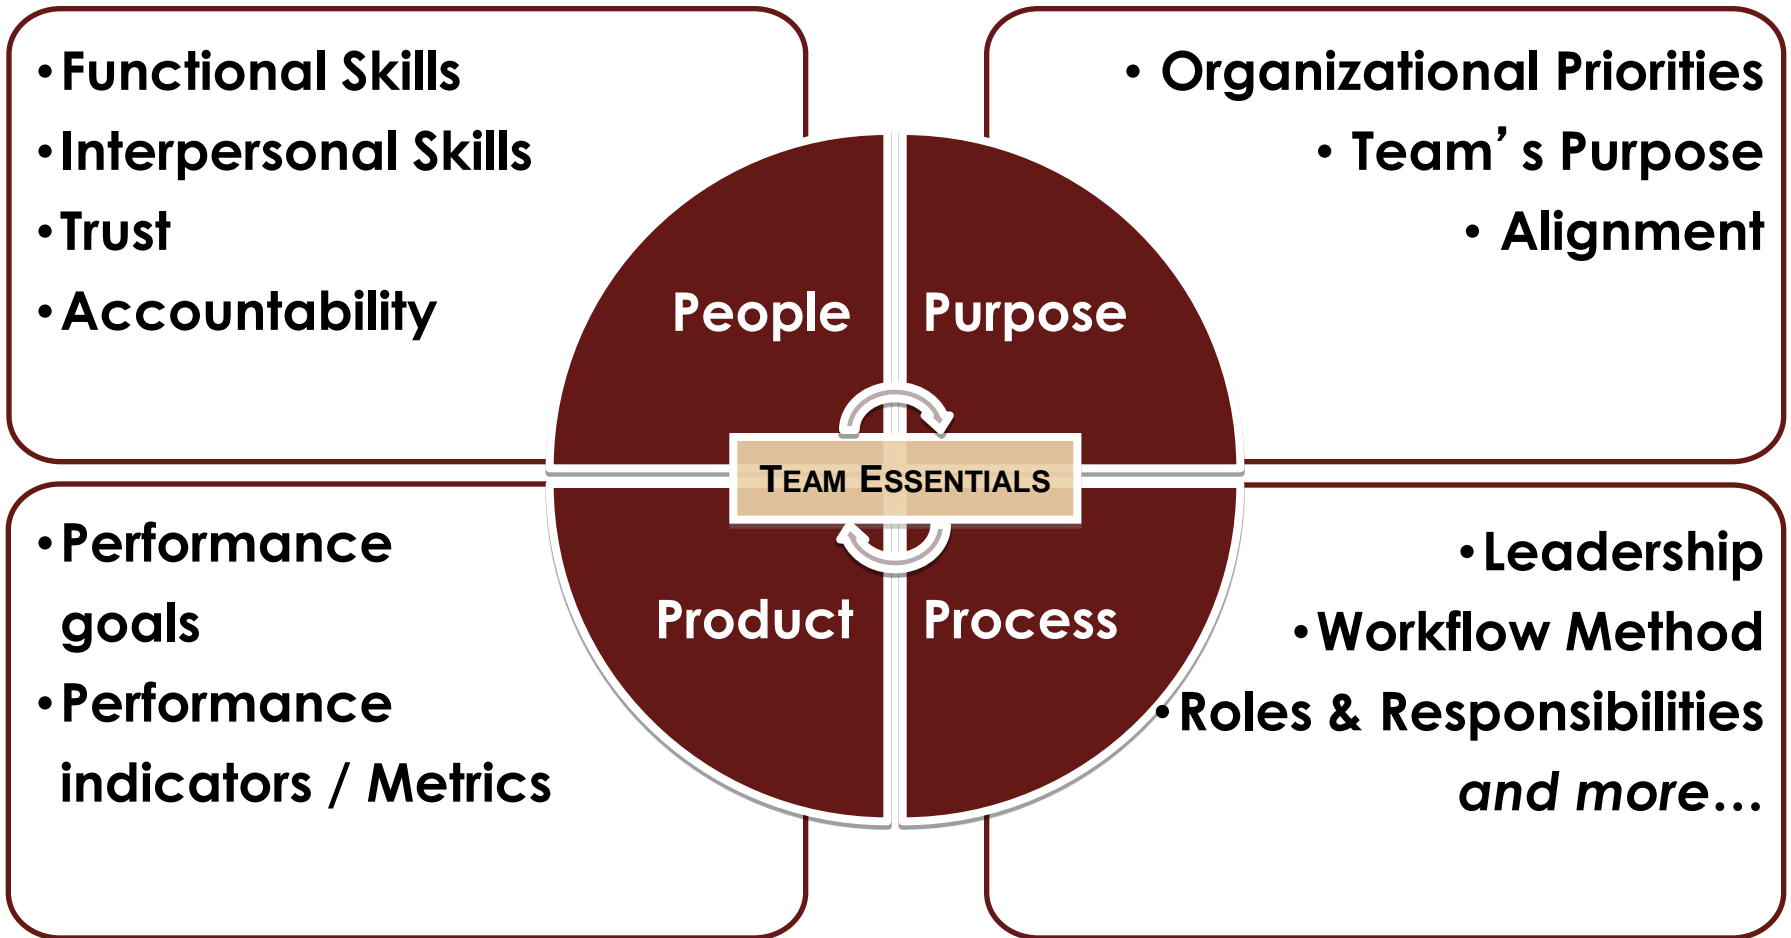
•Functional Skills
•Interpersonal Skills
•Trust
•Accountability

• Organizational Priorities
• Team’s Purpose
• Alignment

People

Purpose

TEAM ESSENTIALS

Product

Process

•Performance goals
•Performance indicators / Metrics

•Leadership
•Workflow Method
•Roles & Responsibilities
*and more…*